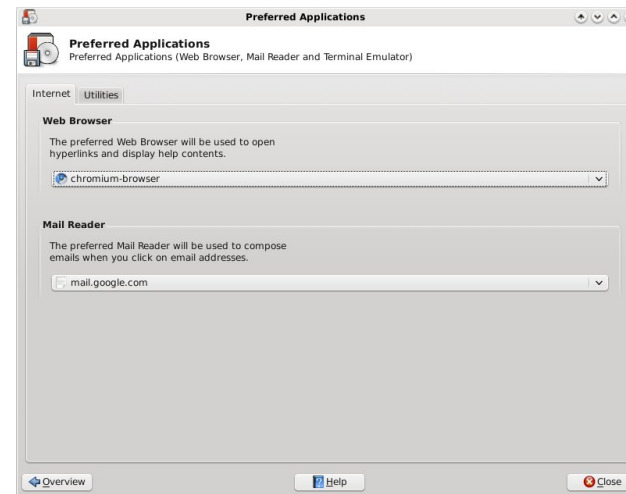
Preferred Applications

Preferred Applications
Preferred Applications (Web Browser, Mail Reader and Terminal Emulator)

Internet Utilities

Web Browser
The preferred Web Browser will be used to open hyperlinks and display help contents.

chromium-browser

Mail Reader
The preferred Mail Reader will be used to compose emails when you click on email addresses.

mail.google.com

Overview Help Close